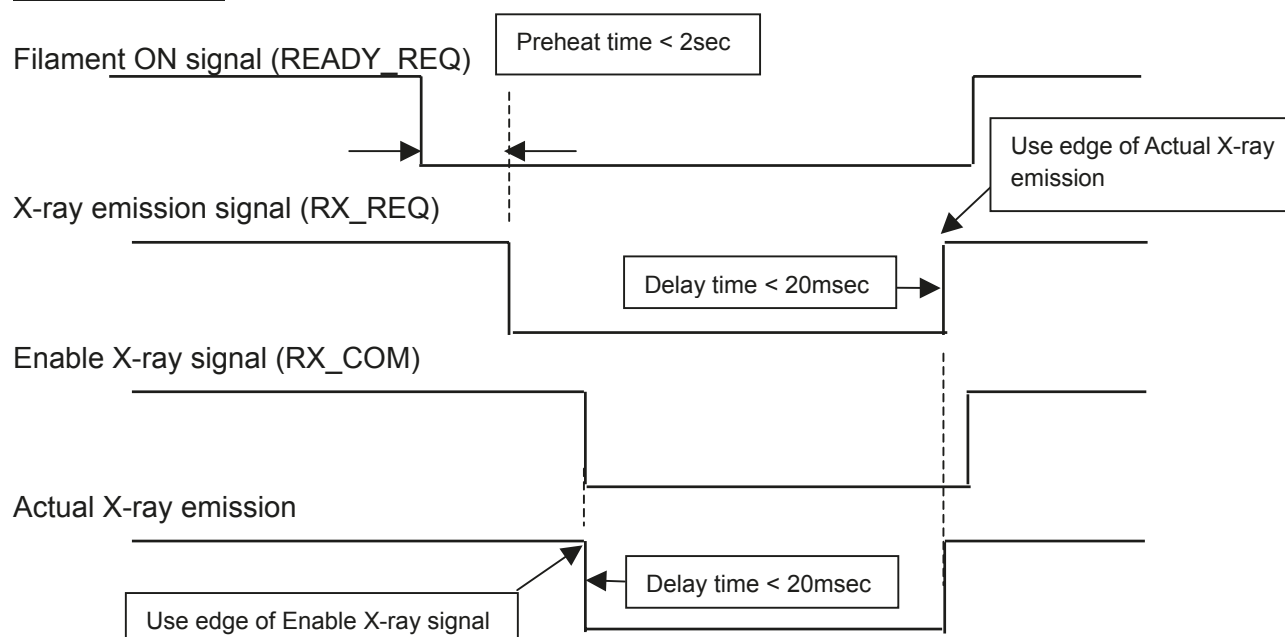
Filament ON signal (READY_REQ)

Preheat time < 2sec

Use edge of Actual X-ray emission

X-ray emission signal (RX_REQ)

Delay time < 20msec

Enable X-ray signal (RX_COM)

Actual X-ray emission

Delay time < 20msec

Use edge of Enable X-ray signal